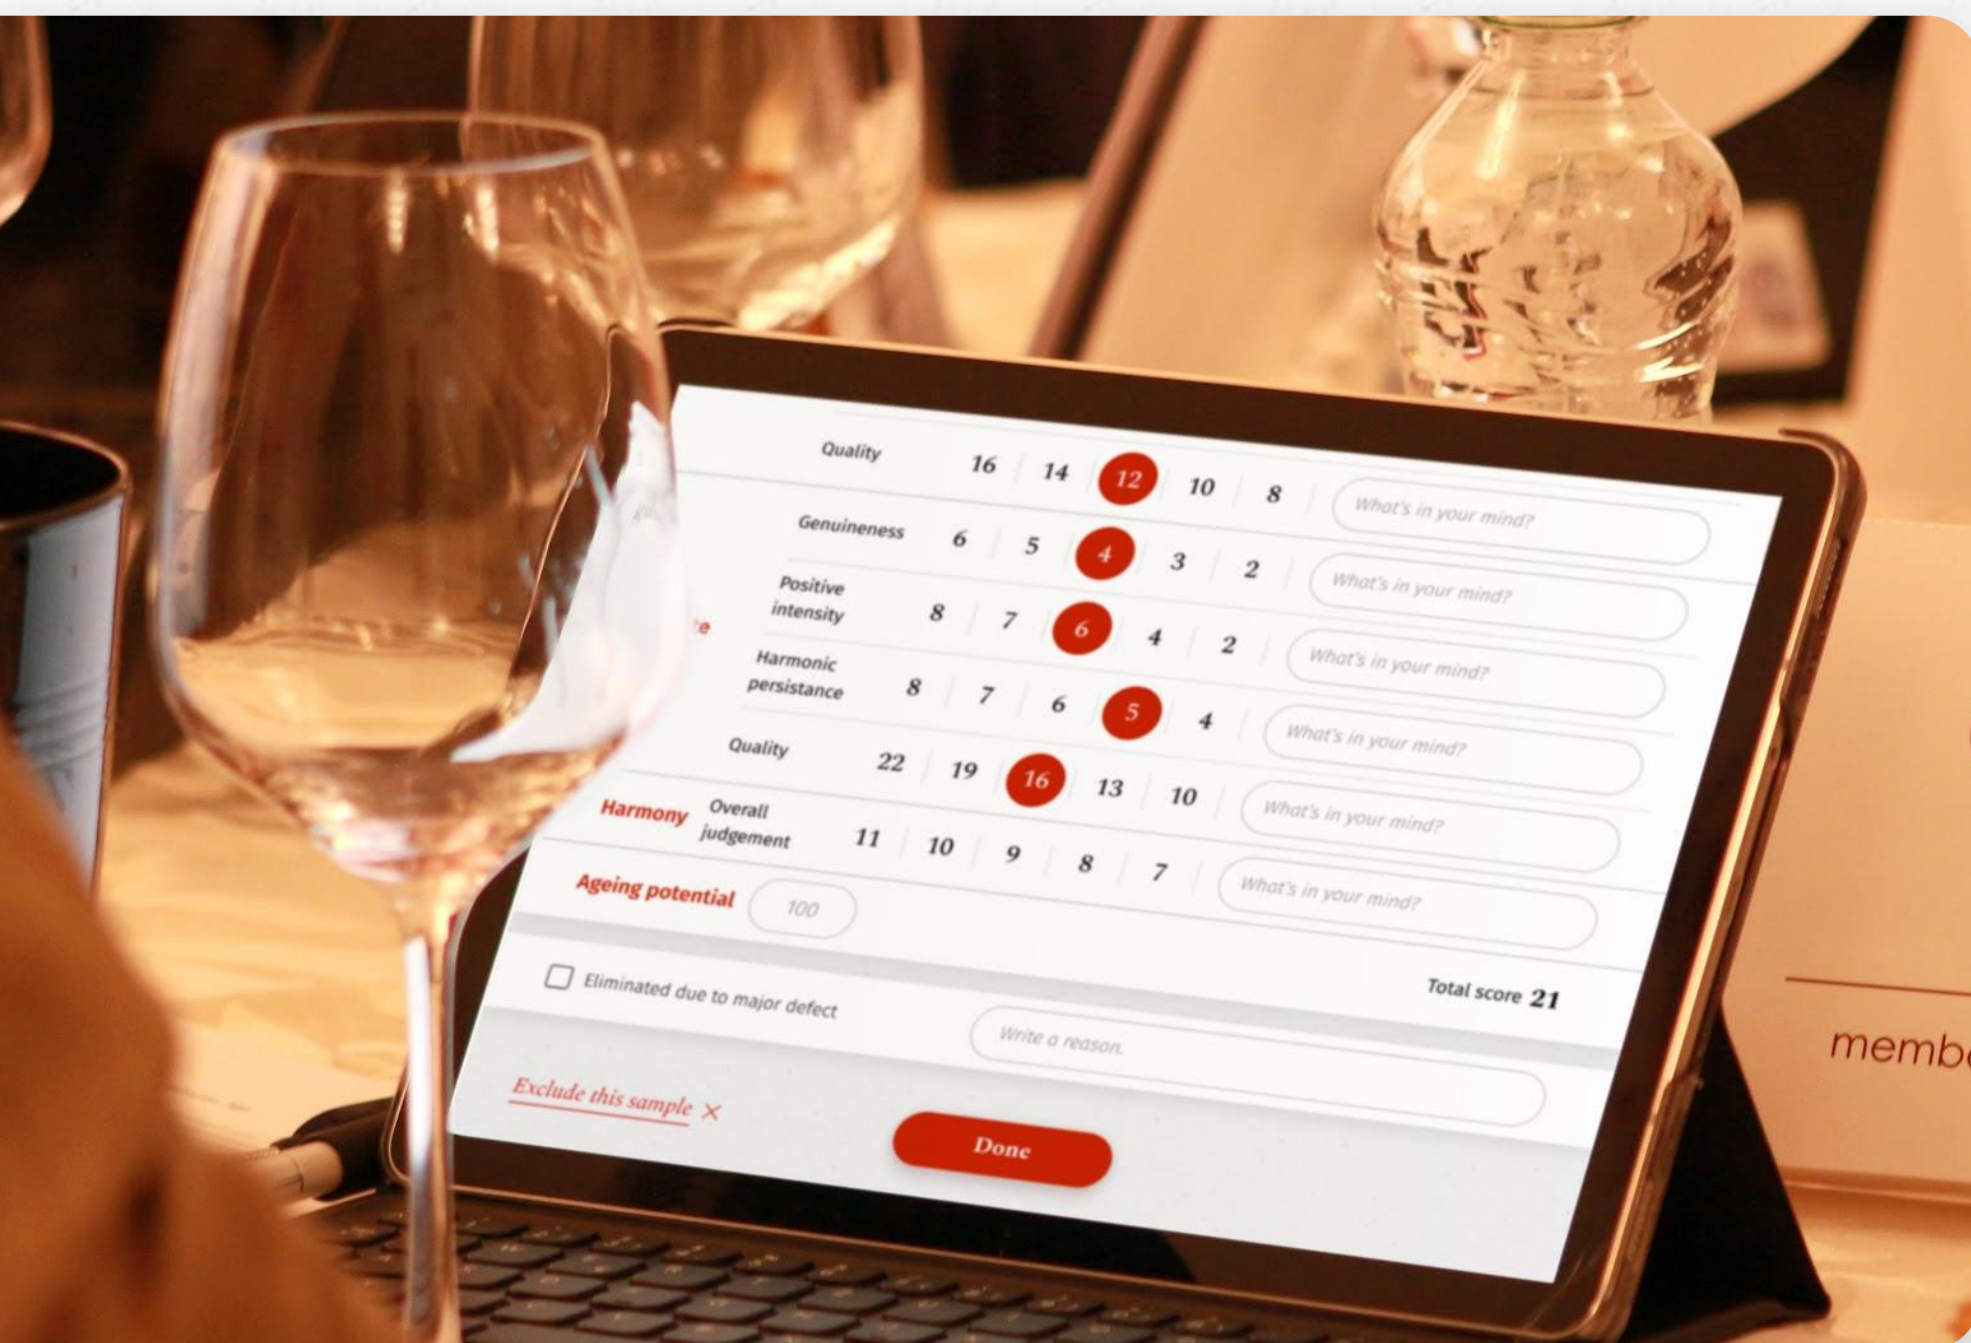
Quality 16 14 12 10 8 What's in your mind?

Genuineness 6 5 4 3 2 What's in your mind?

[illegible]e Positive intensity 8 7 6 4 2 What's in your mind?

Harmonic persistance 8 7 6 5 4 What's in your mind?

Quality 22 19 16 13 10 What's in your mind?

Harmony Overall judgement 11 10 9 8 7 What's in your mind?

Ageing potential 100

Eliminated due to major defect

Total score 21

Write a reason.

Exclude this sample ×

Done

memb